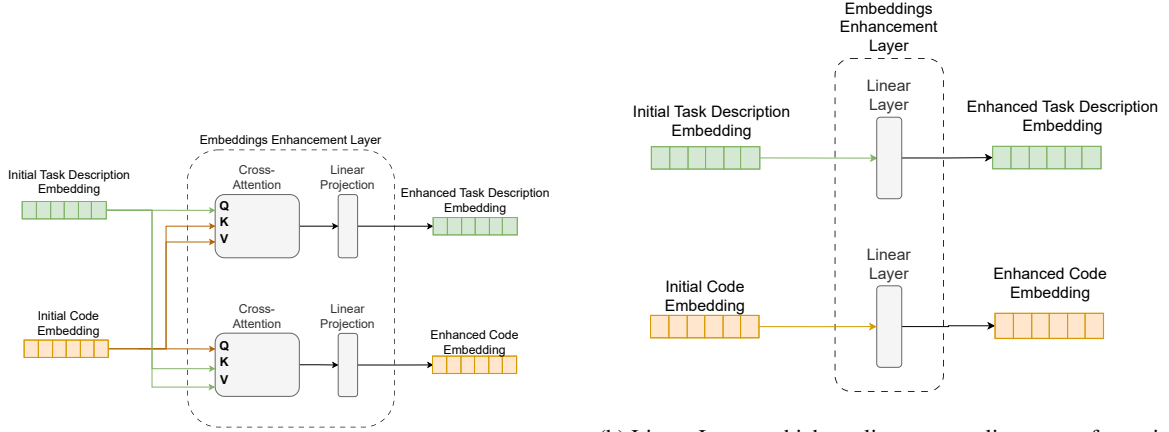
Embeddings Enhancement Layer

Initial Task Description Embedding

Cross-Attention

Q
K
V

Linear Projection

Enhanced Task Description Embedding

Initial Code Embedding

Cross-Attention

Q
K
V

Linear Projection

Enhanced Code Embedding

Embeddings Enhancement Layer

Initial Task Description Embedding

Linear Layer

Enhanced Task Description Embedding

Initial Code Embedding

Linear Layer

Enhanced Code Embedding

(b) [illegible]